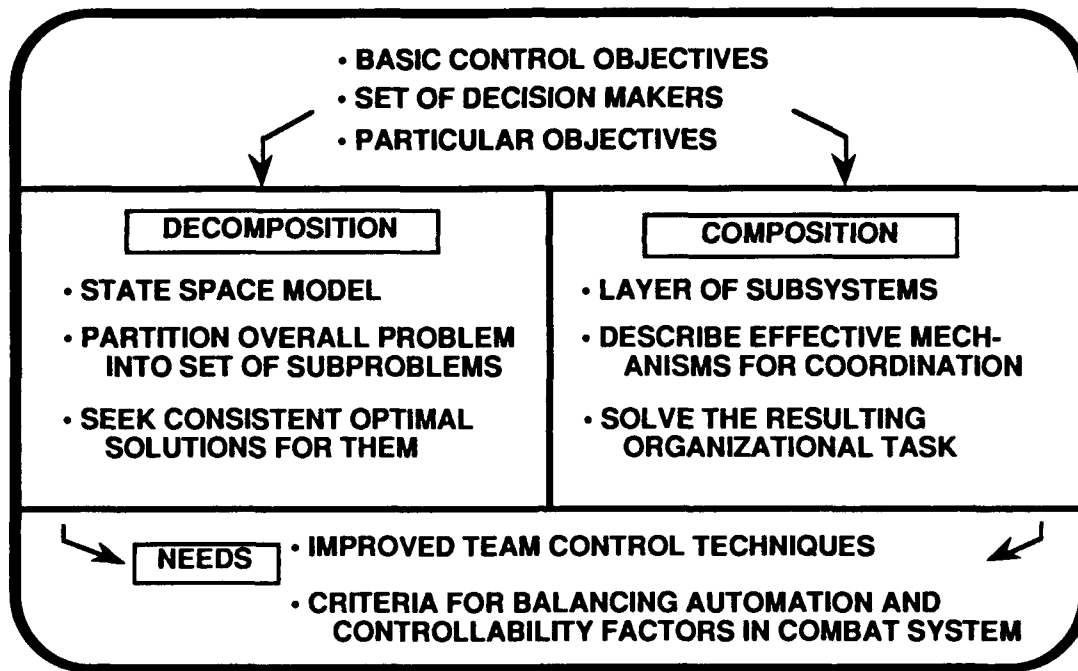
• BASIC CONTROL OBJECTIVES
• SET OF DECISION MAKERS
• PARTICULAR OBJECTIVES

DECOMPOSITION

• STATE SPACE MODEL

• PARTITION OVERALL PROBLEM INTO SET OF SUBPROBLEMS

• SEEK CONSISTENT OPTIMAL SOLUTIONS FOR THEM

COMPOSITION

• LAYER OF SUBSYSTEMS

• DESCRIBE EFFECTIVE MECHANISMS FOR COORDINATION

• SOLVE THE RESULTING ORGANIZATIONAL TASK

NEEDS

• IMPROVED TEAM CONTROL TECHNIQUES

• CRITERIA FOR BALANCING AUTOMATION AND CONTROLLABILITY FACTORS IN COMBAT SYSTEM